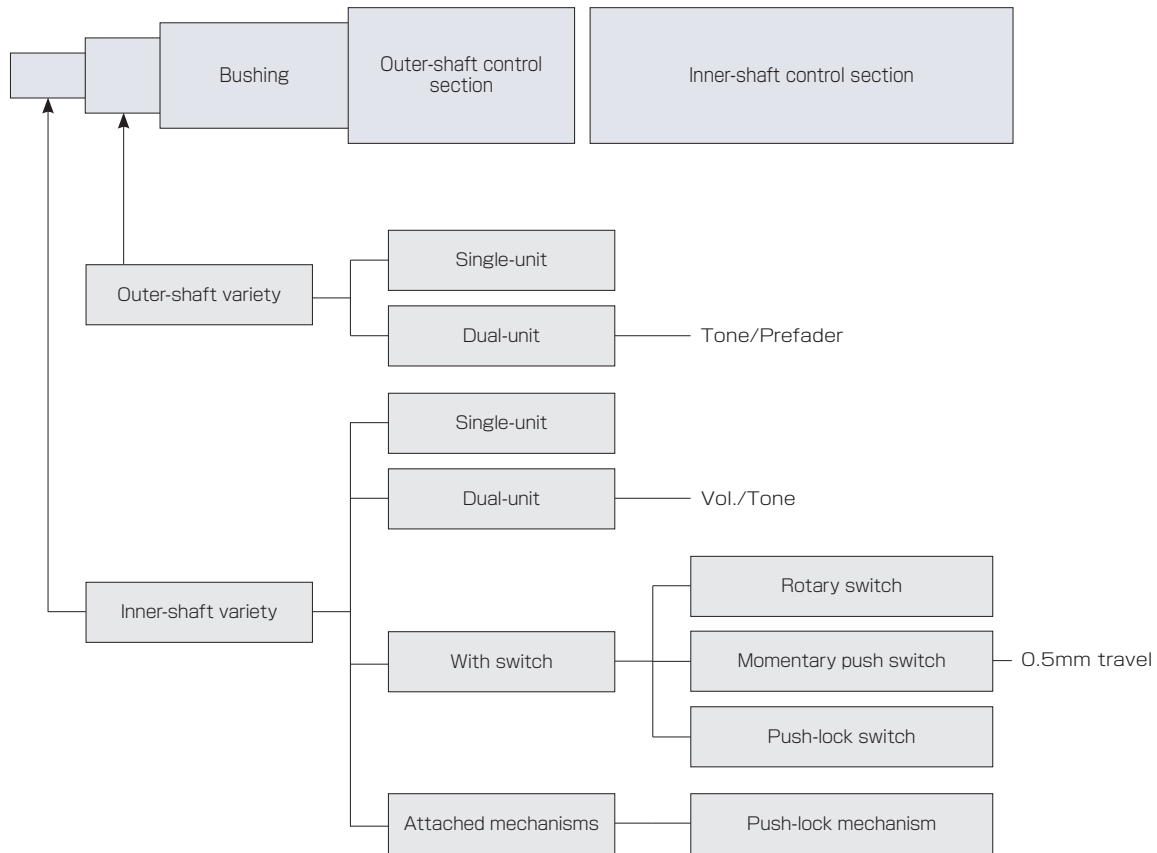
Bushing

Outer-shaft control section

Inner-shaft control section

Outer-shaft variety

Single-unit

Dual-unit

Tone/Prefader

Single-unit

Dual-unit

Vol./Tone

Inner-shaft variety

Rotary switch

With switch

Momentary push switch

0.5mm travel

Push-lock switch

Attached mechanisms

Push-lock mechanism